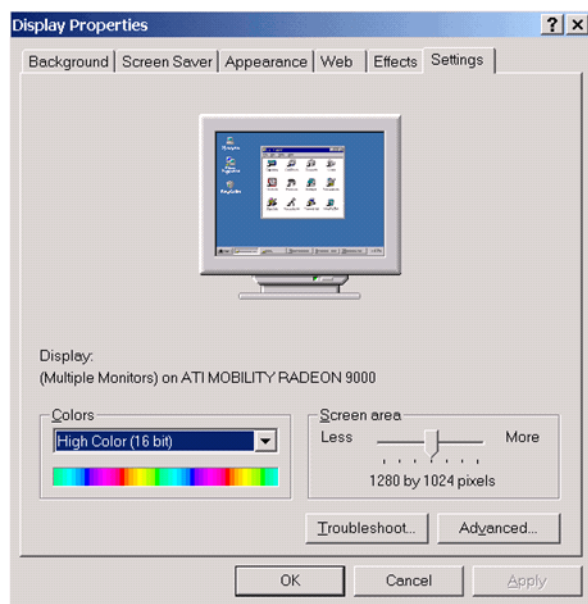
Display Properties

?
X

Background
Screen Saver
Appearance
Web
Effects
Settings

Display:
(Multiple Monitors) on ATI MOBILITY RADEON 9000

Colors
High Color (16 bit)

Screen area
Less
More
1280 by 1024 pixels

Troubleshoot...
Advanced...

OK
Cancel
Apply